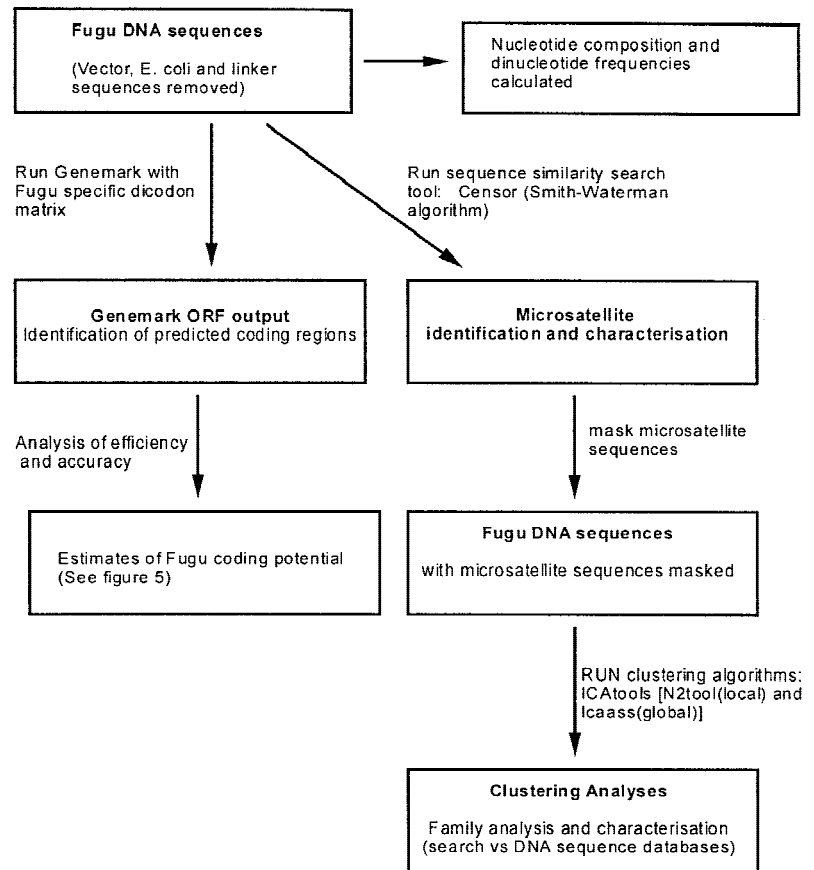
Fugu DNA sequences

(Vector, E. coli and linker sequences removed)

Nucleotide composition and dinucleotide frequencies calculated

Run Genemark with Fugu specific dicodon matrix

Run sequence similarity search tool: Censor (Smith-Waterman algorithm)

Genemark ORF output
Identification of predicted coding regions

Microsatellite identification and characterisation

Analysis of efficiency and accuracy

mask microsatellite sequences

Estimates of Fugu coding potential (See figure 5)

Fugu DNA sequences

with microsatellite sequences masked

RUN clustering algorithms: ICAtools [N2tool(local) and Icaass(global)]

Clustering Analyses

Family analysis and characterisation (search vs DNA sequence databases)